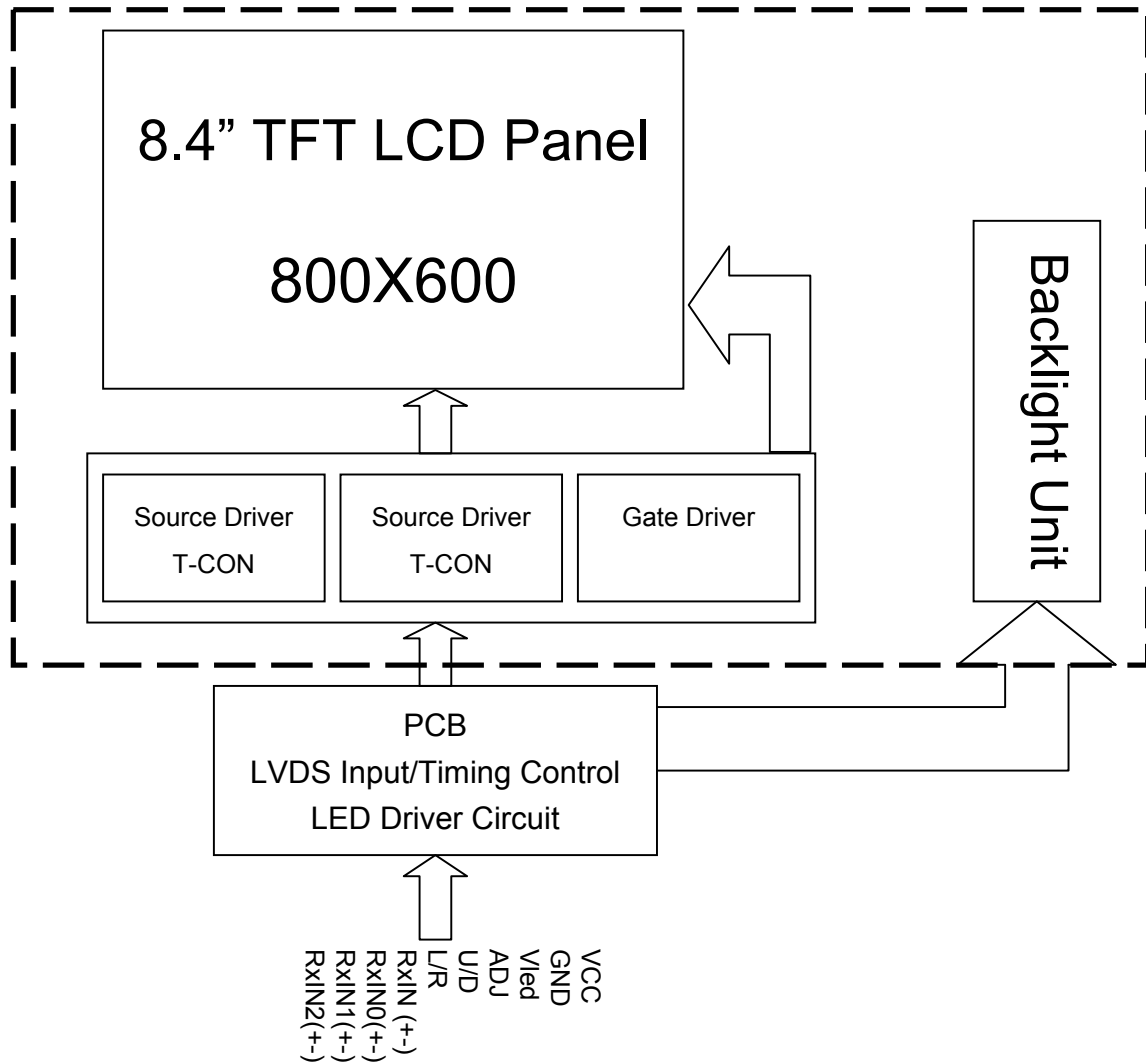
8.4” TFT LCD Panel

800X600

Backlight Unit

Source Driver
T-CON

Source Driver
T-CON

Gate Driver

PCB
LVDS Input/Timing Control
LED Driver Circuit

VCC
GND
Vled
ADJ
U/D
L/R
RxIN (+-)
RxIN0(+-)
RxIN1(+-)
RxIN2(+-)